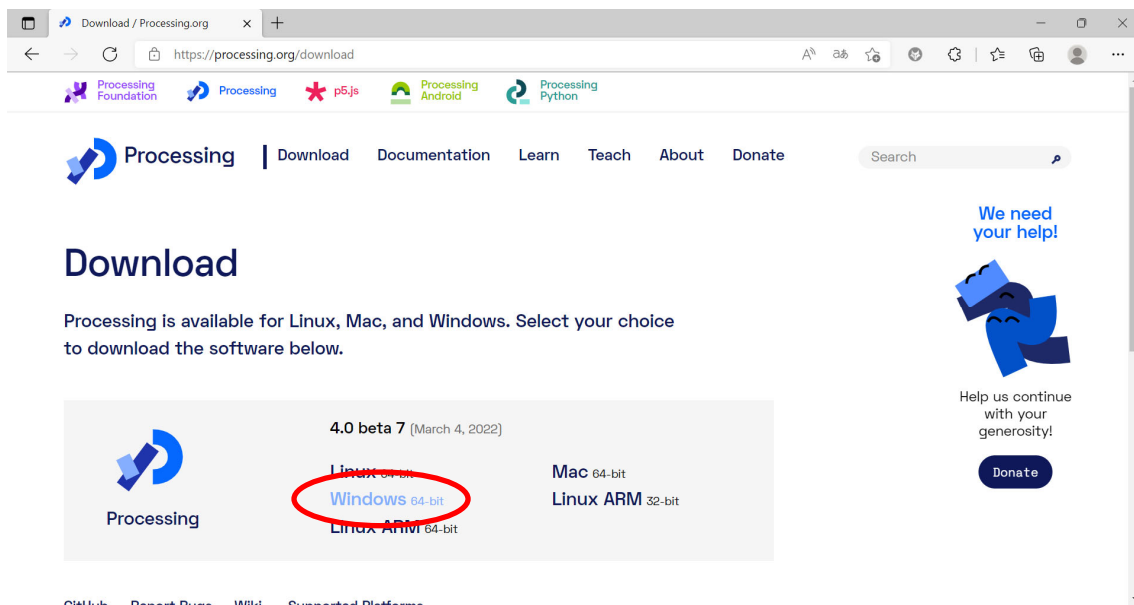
Download / Processing.org ×
+
https://processing.org/download

Processing Foundation
Processing
p5.js
Processing Android
Processing Python

Processing
Download
Documentation
Learn
Teach
About
Donate
Search

We need your help!

Download

Processing is available for Linux, Mac, and Windows. Select your choice to download the software below.

Processing

4.0 beta 7 (March 4, 2022)

Linux 64-bit
Windows 64-bit
Linux ARM 64-bit
Mac 64-bit
Linux ARM 32-bit

Help us continue with your generosity!

Donate

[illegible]